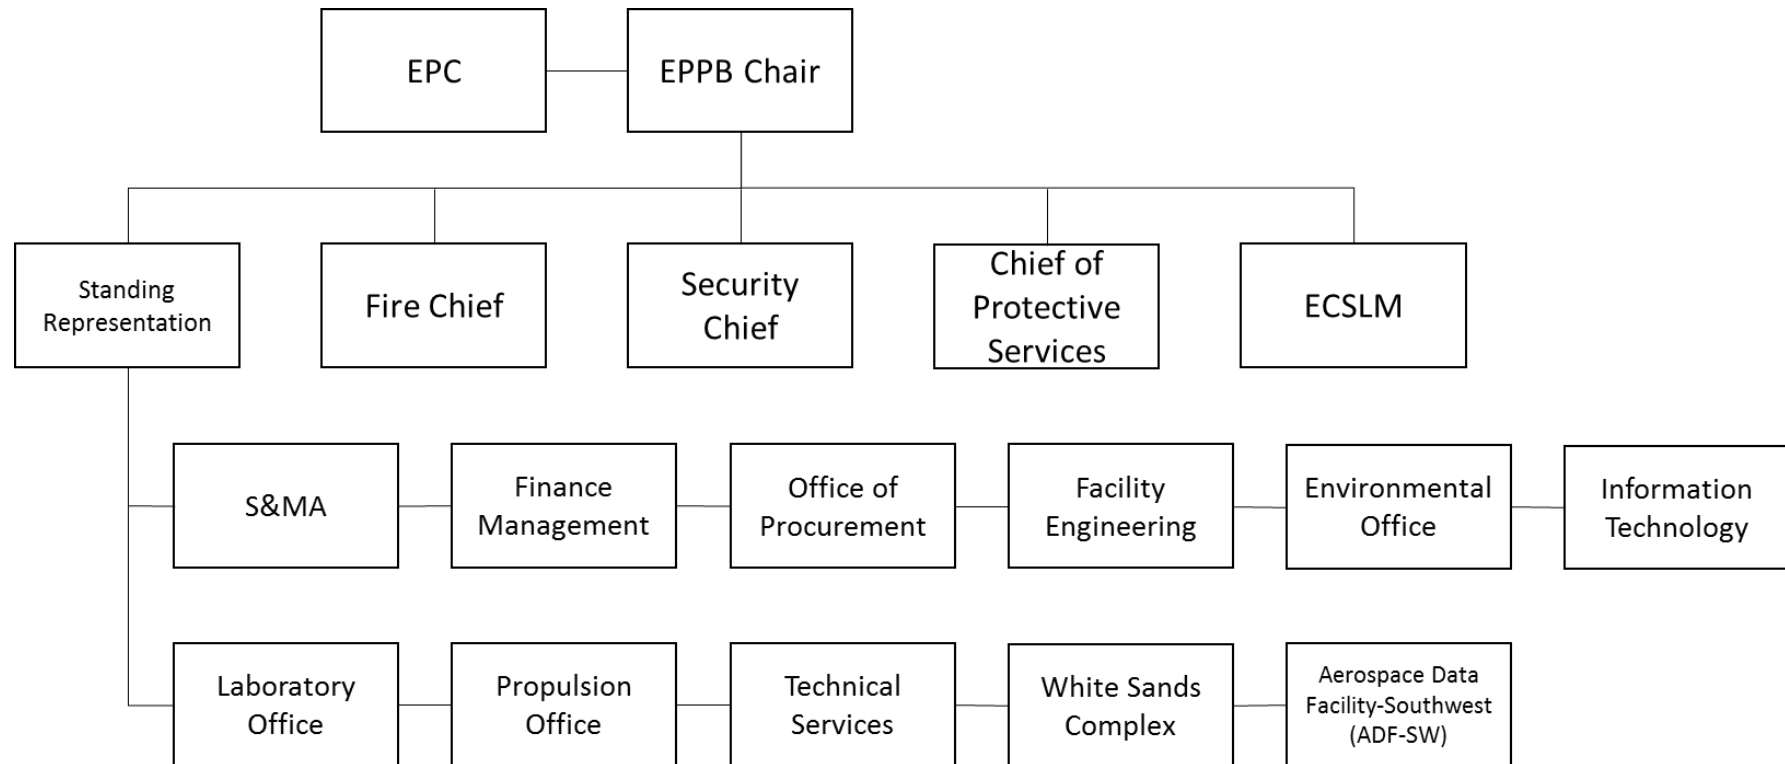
EPC

EPPB Chair

Standing Representation

Fire Chief

Security Chief

Chief of Protective Services

ECSLM

S&MA

Finance Management

Office of Procurement

Facility Engineering

Environmental Office

Information Technology

Laboratory Office

Propulsion Office

Technical Services

White Sands Complex

Aerospace Data Facility-Southwest (ADF-SW)